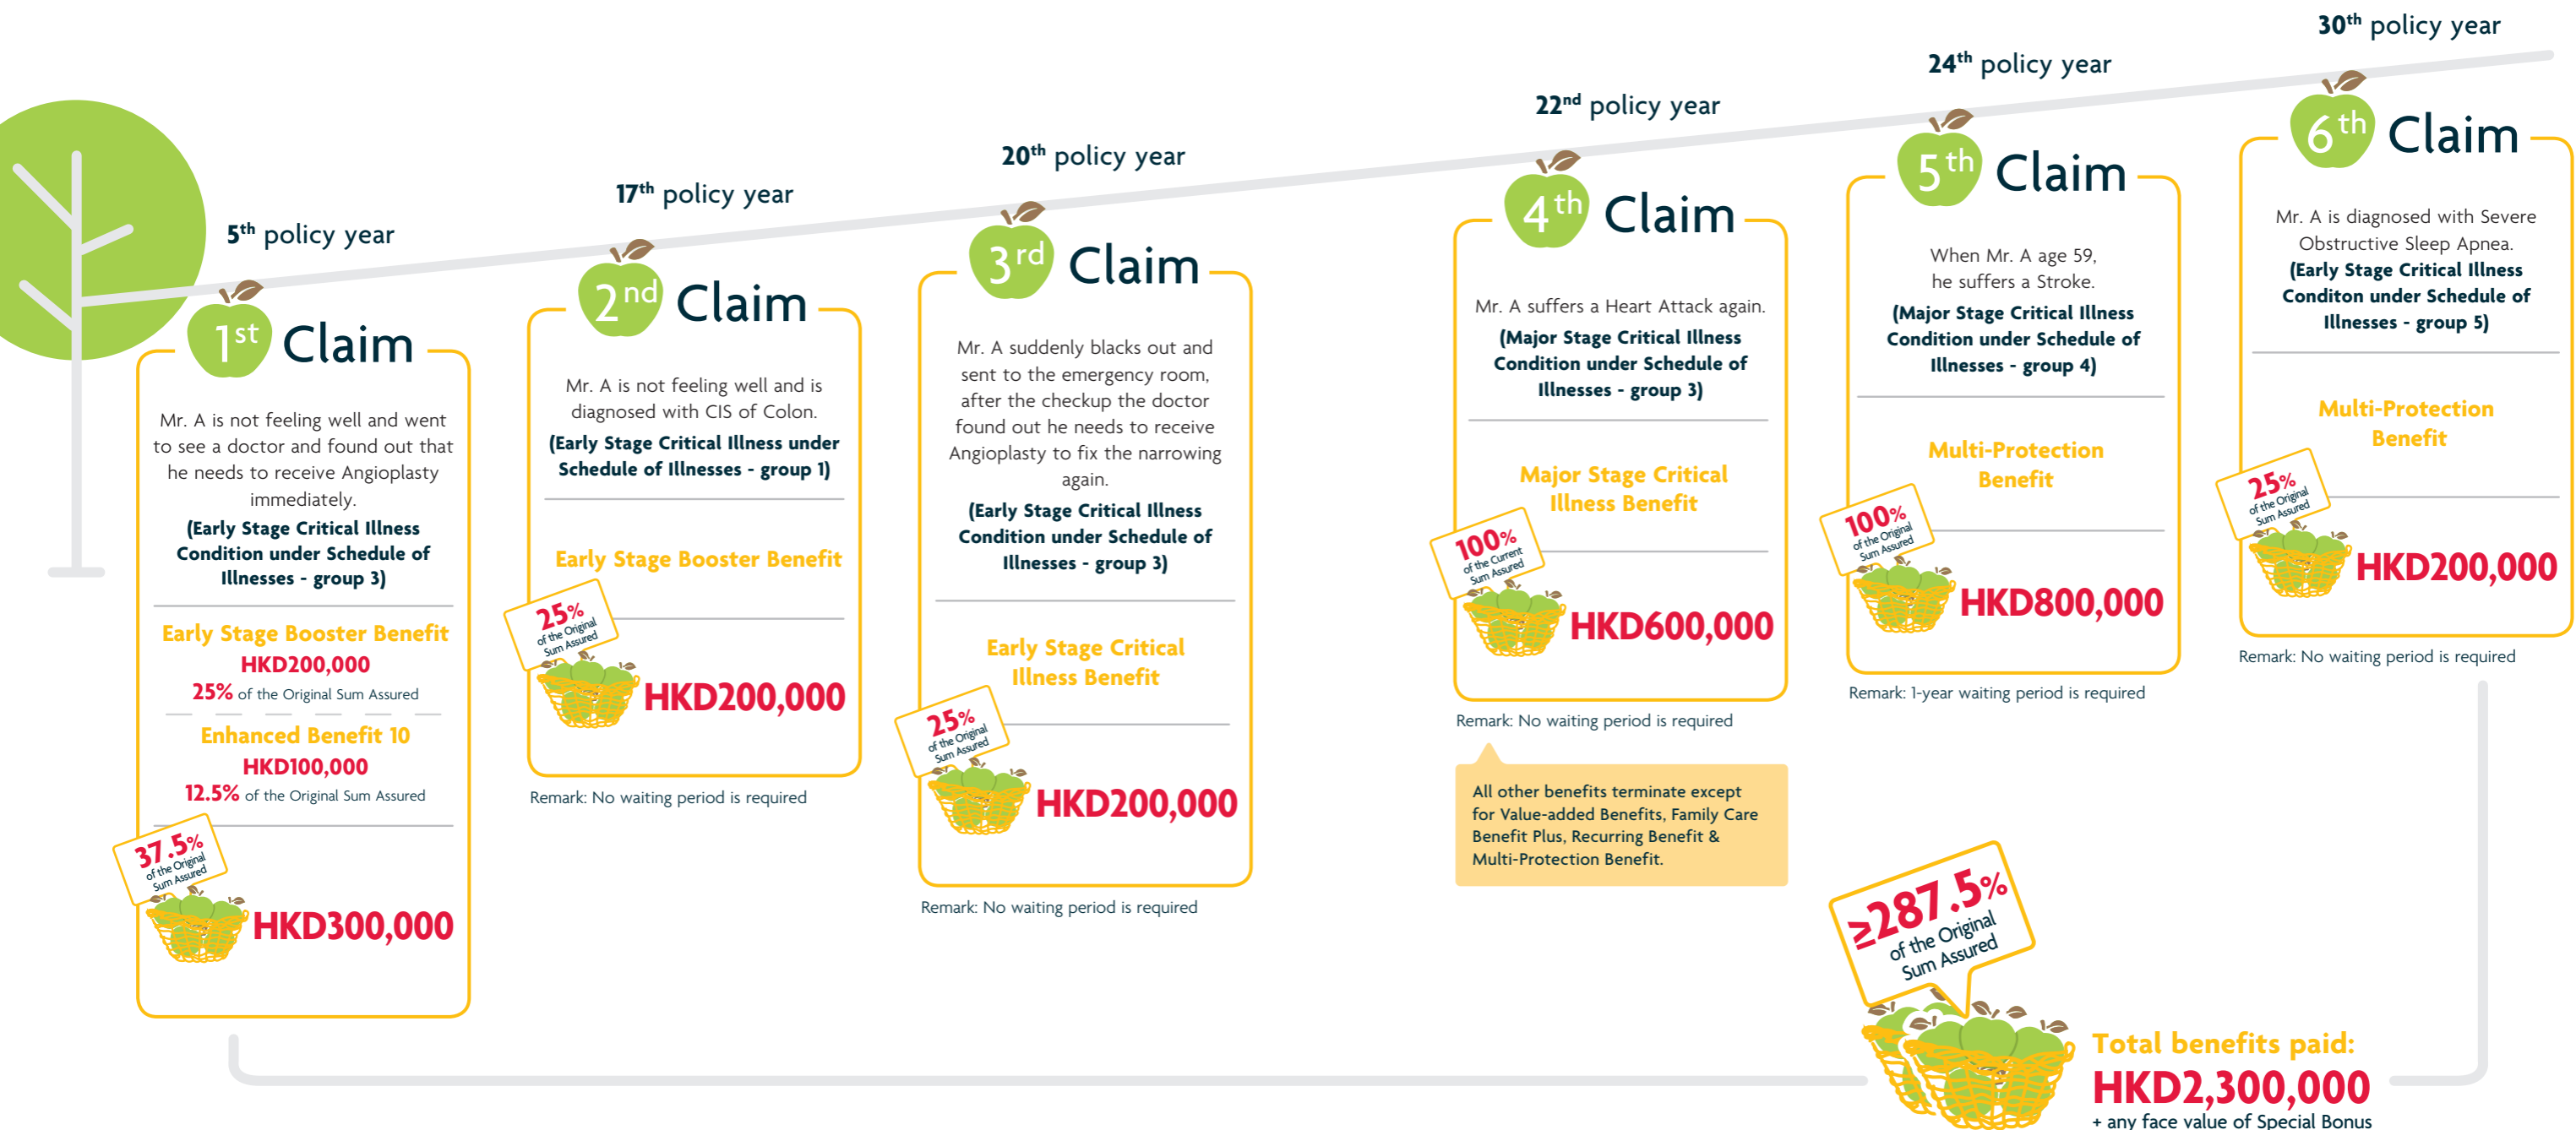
$5^{th}$ policy year

$1^{st}$ Claim

Mr. A is not feeling well and went to see a doctor and found out that he needs to receive Angioplasty immediately.

(Early Stage Critical Illness Condition under Schedule of Illnesses - group 3)

Early Stage Booster Benefit
HKD200,000
25% of the Original Sum Assured

Enhanced Benefit 10
HKD100,000
12.5% of the Original Sum Assured

37.5% of the Original Sum Assured
HKD300,000

$17^{th}$ policy year

$2^{nd}$ Claim

Mr. A is not feeling well and is diagnosed with CIS of Colon.

(Early Stage Critical Illness under Schedule of Illnesses - group 1)

Early Stage Booster Benefit

25% of the Original Sum Assured
HKD200,000

Remark: No waiting period is required

$20^{th}$ policy year

$3^{rd}$ Claim

Mr. A suddenly blacks out and sent to the emergency room, after the checkup the doctor found out he needs to receive Angioplasty to fix the narrowing again.

(Early Stage Critical Illness Condition under Schedule of Illnesses - group 3)

Early Stage Critical Illness Benefit

25% of the Original Sum Assured
HKD200,000

Remark: No waiting period is required

$22^{nd}$ policy year

$4^{th}$ Claim

Mr. A suffers a Heart Attack again.

(Major Stage Critical Illness Condition under Schedule of Illnesses - group 3)

Major Stage Critical Illness Benefit

100% of the Current Sum Assured
HKD600,000

Remark: No waiting period is required

All other benefits terminate except for Value-added Benefits, Family Care Benefit Plus, Recurring Benefit & Multi-Protection Benefit.

$24^{th}$ policy year

$5^{th}$ Claim

When Mr. A age 59, he suffers a Stroke.

(Major Stage Critical Illness Condition under Schedule of Illnesses - group 4)

Multi-Protection Benefit

100% of the Original Sum Assured
HKD800,000

Remark: 1-year waiting period is required

$30^{th}$ policy year

$6^{th}$ Claim

Mr. A is diagnosed with Severe Obstructive Sleep Apnea.

(Early Stage Critical Illness Conditon under Schedule of Illnesses - group 5)

Multi-Protection Benefit

25% of the Original Sum Assured
HKD200,000

Remark: No waiting period is required

≥287.5% of the Original Sum Assured

Total benefits paid:
HKD2,300,000
+ any face value of Special Bonus